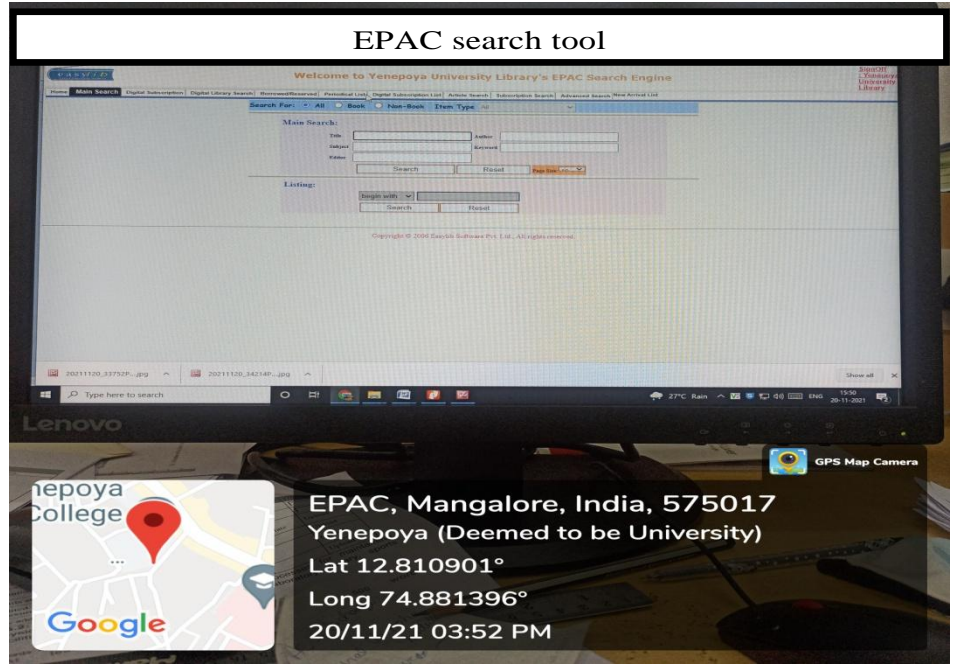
EPAC search tool

easylib

Welcome to Yenepoya University Library's EPAC Search Engine

SignOff
Yenepoya
University
Library

Home | Main Search | Digital Subscription | Digital Library Search | Borrowed/Reserved | Periodical Lists | Digital Subscription List | Article Search | Subscription Search | Advanced Search | New Arrival List

Search For: All Book Non-Book Item Type

Main Search:

Title
Author
Subject
Keyword
Editor

Search
Reset
Page Size

Listing:

Begin with

Search
Reset

Copyright © 2000 Easylib Software Pvt. Ltd., All rights reserved.

20211120_33752P....jpg
20211120_342140....jpg

Show all

Type here to search

27°C Rain ENG 15:50 20-11-2021

Lenovo

GPS Map Camera

nepoya
College

Google

EPAC, Mangalore, India, 575017
Yenepoya (Deemed to be University)
Lat 12.810901°
Long 74.881396°
20/11/21 03:52 PM